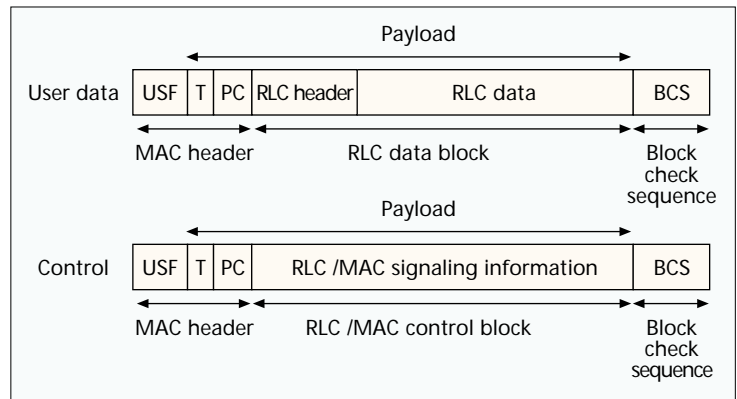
Payload

User data USF T PC RLC header RLC data BCS

MAC header RLC data block Block check sequence

Payload

Control USF T PC RLC /MAC signaling information BCS

MAC header RLC /MAC control block Block check sequence